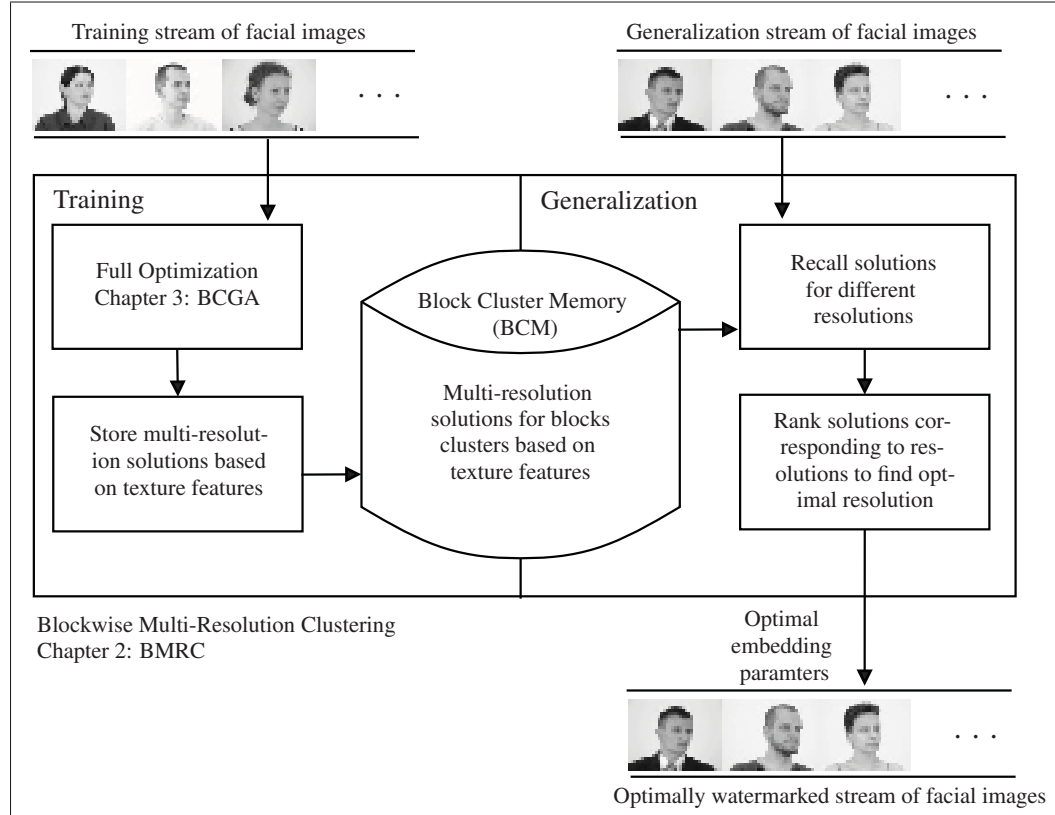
Training stream of facial images

. . .

Generalization stream of facial images

. . .

Training

Generalization

Full Optimization
Chapter 3: BCGA

Store multi-resolution solutions based on texture features

Block Cluster Memory (BCM)

Multi-resolution solutions for blocks clusters based on texture features

Recall solutions for different resolutions

Rank solutions corresponding to resolutions to find optimal resolution

Blockwise Multi-Resolution Clustering
Chapter 2: BMRC

Optimal embedding paramters

. . .

Optimally watermarked stream of facial images